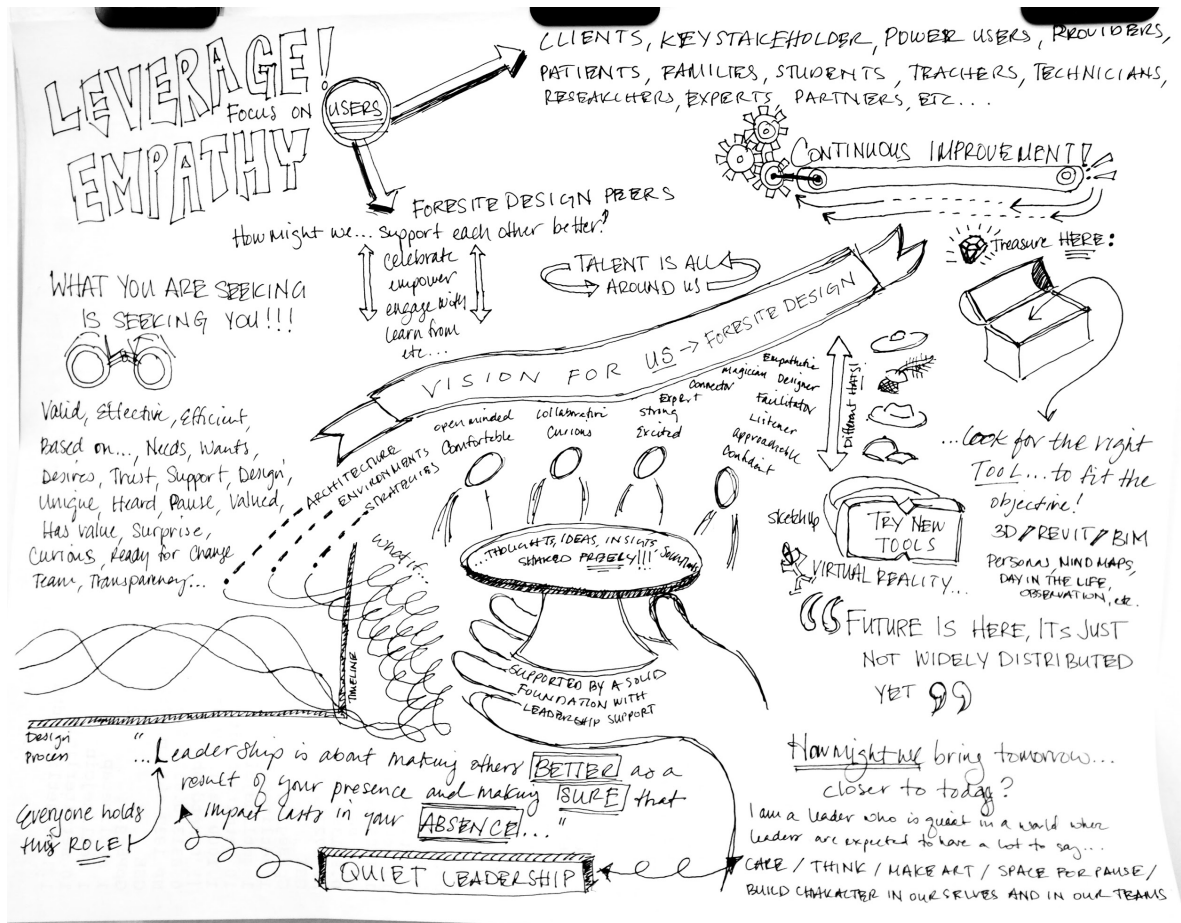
LEVERAGE! EMPATHY

Focus on USERS

CLIENTS, KEY STAKEHOLDER, POWER USERS, PROVIDERS, PATIENTS, FAMILIES, STUDENTS, TEACHERS, TECHNICIANS, RESEARCHERS, EXPERTS, PARTNERS, ETC...

CONTINUOUS IMPROVEMENT!

FORESITE DESIGN PEERS

How might we... support each other better?

celebrate
empower
engage with
Learn from
etc...

TALENT IS ALL AROUND US

Treasure HERE:

WHAT YOU ARE SEEKING IS SEEKING YOU!!!

VISION FOR US → FORESITE DESIGN

Valid, Effective, Efficient, Based on..., Needs, Wants, Desires, Trust, Support, Design, Unique, Heard, Pause, Valued, Has value, Surprise, Curious, Ready for Change Team, Transparency...

ARCHITECTURE
ENVIRONMENTS
STRATEGIES

open minded
Comfortable

Collaborative
Curious

Strong
Excited

Expert
Connector
Magician
Empathetic
Designer
Facilitator
Listener
Approachable
Confident

Different Hats!

...Look for the right TOOL... to fit the objective!

3D / REVIT / BIM

PERSONAS, MIND MAPS, DAY IN THE LIFE, OBSERVATION, etc.

what if...

...THOUGHTS, IDEAS, INSIGHTS SHARED FREELY!!! Solutions

Sketchup

TRY NEW TOOLS

VIRTUAL REALITY...

"FUTURE IS HERE, ITS JUST NOT WIDELY DISTRIBUTED YET"

SUPPORTED BY A SOLID FOUNDATION WITH LEADERSHIP SUPPORT

TIMELINE

Design Process

"...Leadership is about making others BETTER as a result of your presence and making SURE that impact lasts in your ABSENCE..."

Everyone holds this ROLE!

How might we bring tomorrow... closer to today?

I am a leader who is quiet in a world where leaders are expected to have a lot to say...

QUIET LEADERSHIP

CARE / THINK / MAKE ART / SPACE FOR PAUSE / BUILD CHARACTER IN OURSELVES AND IN OUR TEAMS